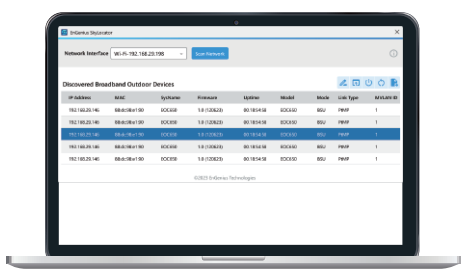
EnGenius SkyLocator

Network Interface Wi-Fi-192.168.29.198 Scan Network

Discovered Broadband Outdoor Devices

| IP Address | MAC | SysName | Firmware | Uptime | Model | Mode | Link Type | WDS/RSSI |
|---|---|---|---|---|---|---|---|---|
| 192.168.29.146 | 88:dc:96:e1:90 | EOC650 | 1.0 (120623) | 00:18:54:58 | EOC650 | BSU | PtMP | 1 |
| 192.168.29.146 | 88:dc:96:e1:90 | EOC650 | 1.0 (120623) | 00:18:54:58 | EOC650 | BSU | PtMP | 1 |
| 192.168.29.146 | 88:dc:96:e1:90 | EOC650 | 1.0 (120623) | 00:18:54:58 | EOC650 | BSU | PtMP | 1 |
| 192.168.29.146 | 88:dc:96:e1:90 | EOC650 | 1.0 (120623) | 00:18:54:58 | EOC650 | BSU | PtMP | 1 |
| 192.168.29.146 | 88:dc:96:e1:90 | EOC650 | 1.0 (120623) | 00:18:54:58 | EOC650 | BSU | PtMP | 1 |

©2023 EnGenius Technologies